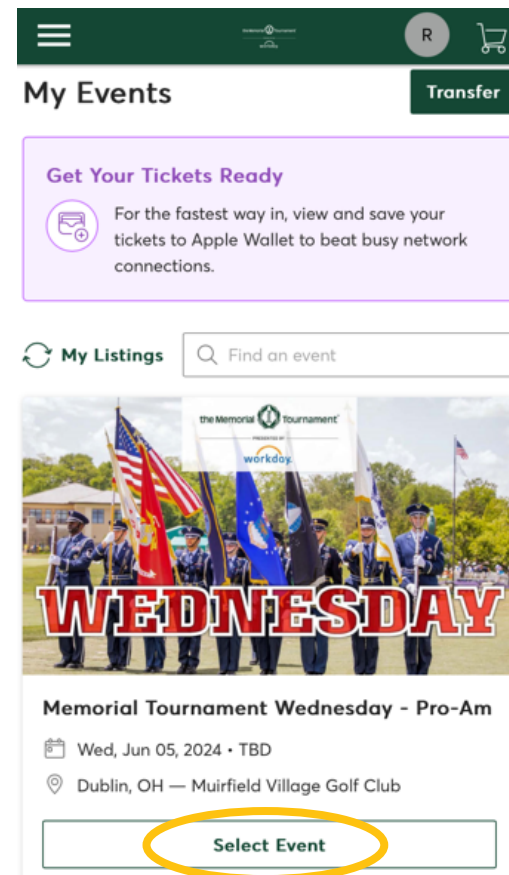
R

My Events

Transfer

Get Your Tickets Ready

For the fastest way in, view and save your tickets to Apple Wallet to beat busy network connections.

My Listings

Find an event

the Memorial Tournament
PRESENTED BY
workday.

WEDNESDAY

Memorial Tournament Wednesday - Pro-Am

Wed, Jun 05, 2024 • TBD

Dublin, OH — Muirfield Village Golf Club

Select Event